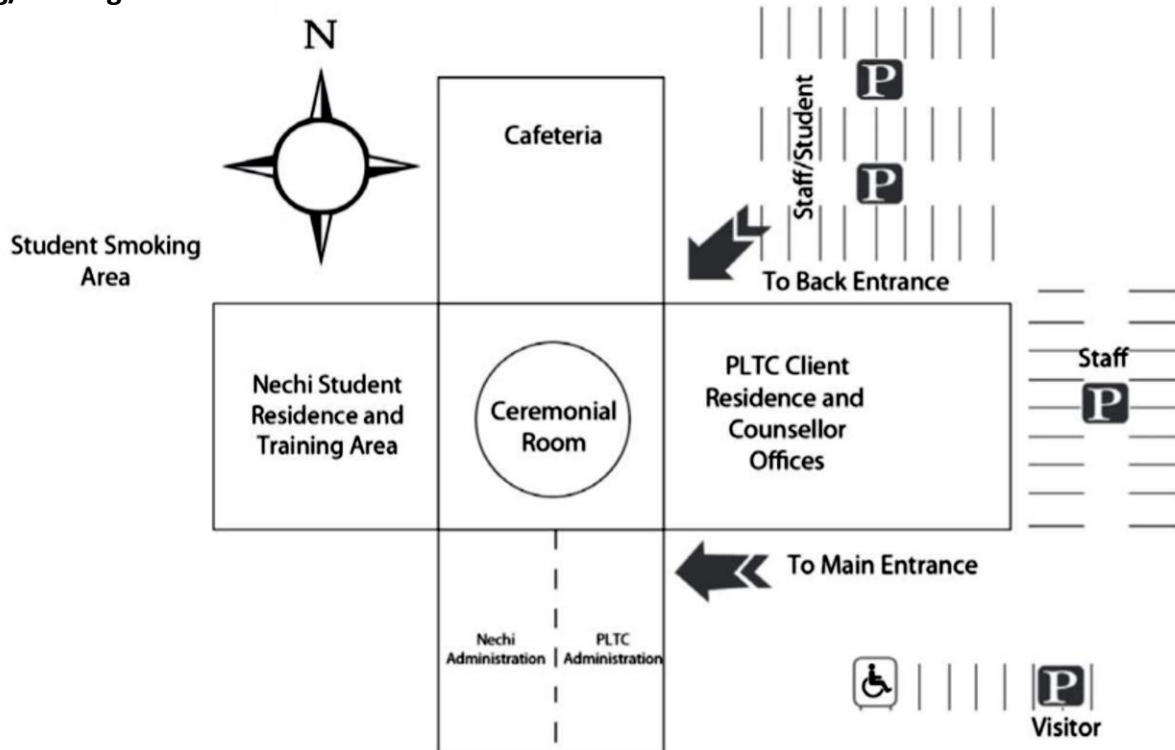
N

Cafeteria

Staff/Student

P

P

Student Smoking Area

To Back Entrance

Nechi Student Residence and Training Area

Ceremonial Room

PLTC Client Residence and Counsellor Offices

Staff

P

To Main Entrance

Nechi Administration

PLTC Administration

P

Visitor